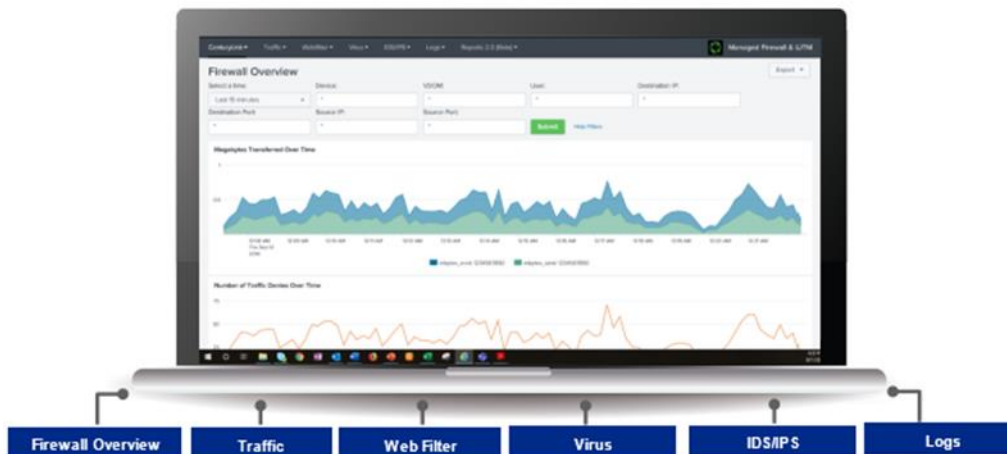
CenturyLink ▾ Traffic ▾ WebFilter ▾ Virus ▾ IDS/IPS ▾ Logs ▾ Reports 2.0 (Beta) ▾

Managed Firewall & UTM

Firewall Overview

Export ▾

Select a time:
Last 15 minutes

Device:

VDOM:

User:

Destination IP:

Destination Port:

Source IP:

Source Port:

Submit

Hide Filters

Megabytes Transferred Over Time

Number of Traffic Denies Over Time

Firewall Overview

Traffic

Web Filter

Virus

IDS/IPS

Logs